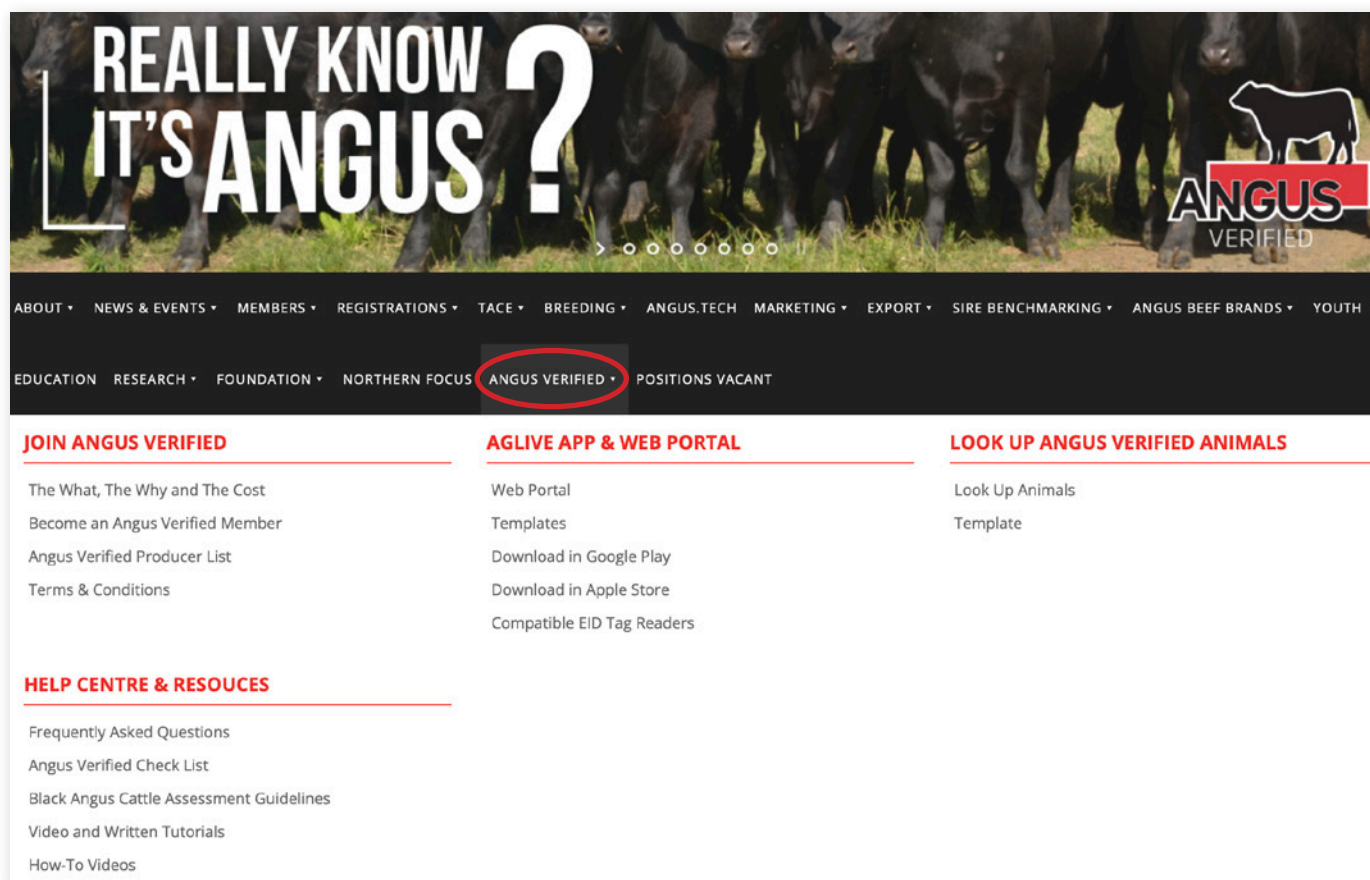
REALLY KNOW IT'S ANGUS ?

ANGUS VERIFIED

ABOUT ▾ NEWS & EVENTS ▾ MEMBERS ▾ REGISTRATIONS ▾ TACE ▾ BREEDING ▾ ANGUS.TECH MARKETING ▾ EXPORT ▾ SIRE BENCHMARKING ▾ ANGUS BEEF BRANDS ▾ YOUTH EDUCATION RESEARCH ▾ FOUNDATION ▾ NORTHERN FOCUS ANGUS VERIFIED ▾ POSITIONS VACANT

JOIN ANGUS VERIFIED

The What, The Why and The Cost

Become an Angus Verified Member

Angus Verified Producer List

Terms & Conditions

AGLIVE APP & WEB PORTAL

Web Portal

Templates

Download in Google Play

Download in Apple Store

Compatible EID Tag Readers

LOOK UP ANGUS VERIFIED ANIMALS

Look Up Animals

Template

HELP CENTRE & RESOUCES

Frequently Asked Questions

Angus Verified Check List

Black Angus Cattle Assessment Guidelines

Video and Written Tutorials

How-To Videos